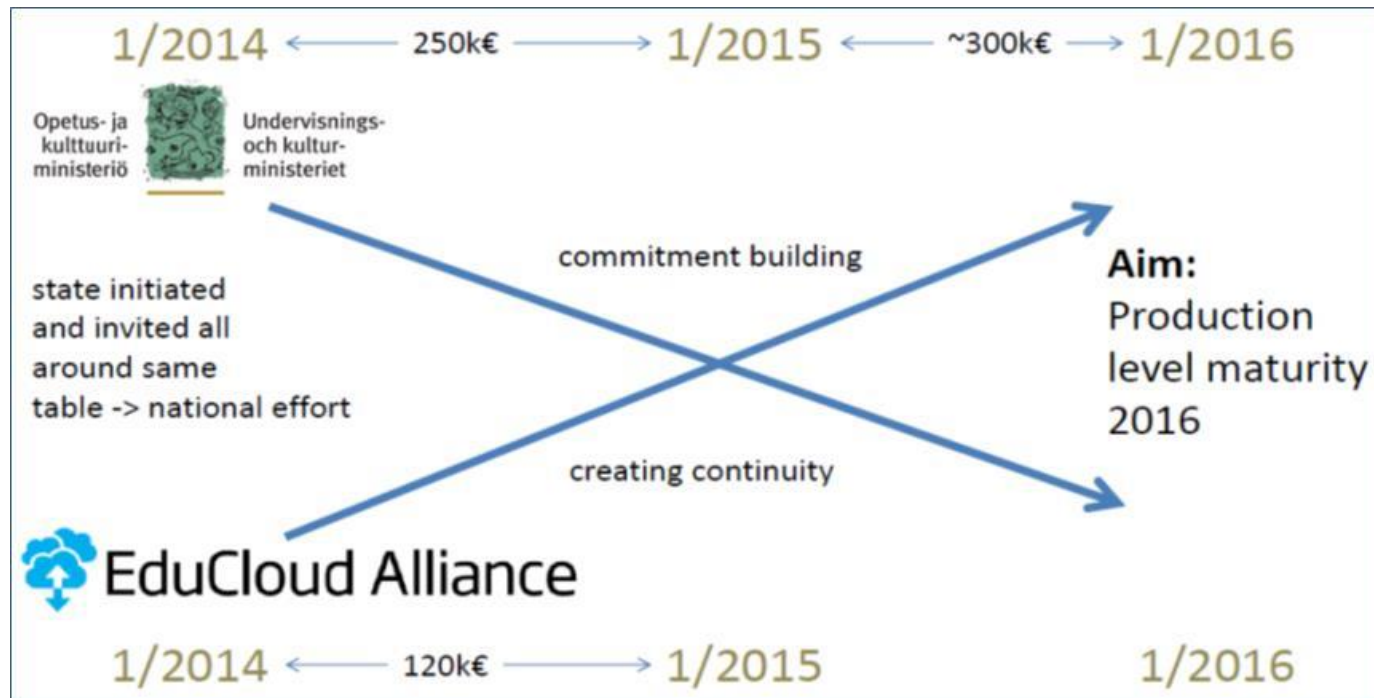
1/2014 ← 250k€ → 1/2015 ← ~300k€ → 1/2016

Opetus- ja kulttuuriministeriö

Undervisnings- och kulturministeriet

commitment building

Aim:
Production level maturity 2016

state initiated and invited all around same table -> national effort

creating continuity

EduCloud Alliance

1/2014 ← 120k€ → 1/2015

1/2016